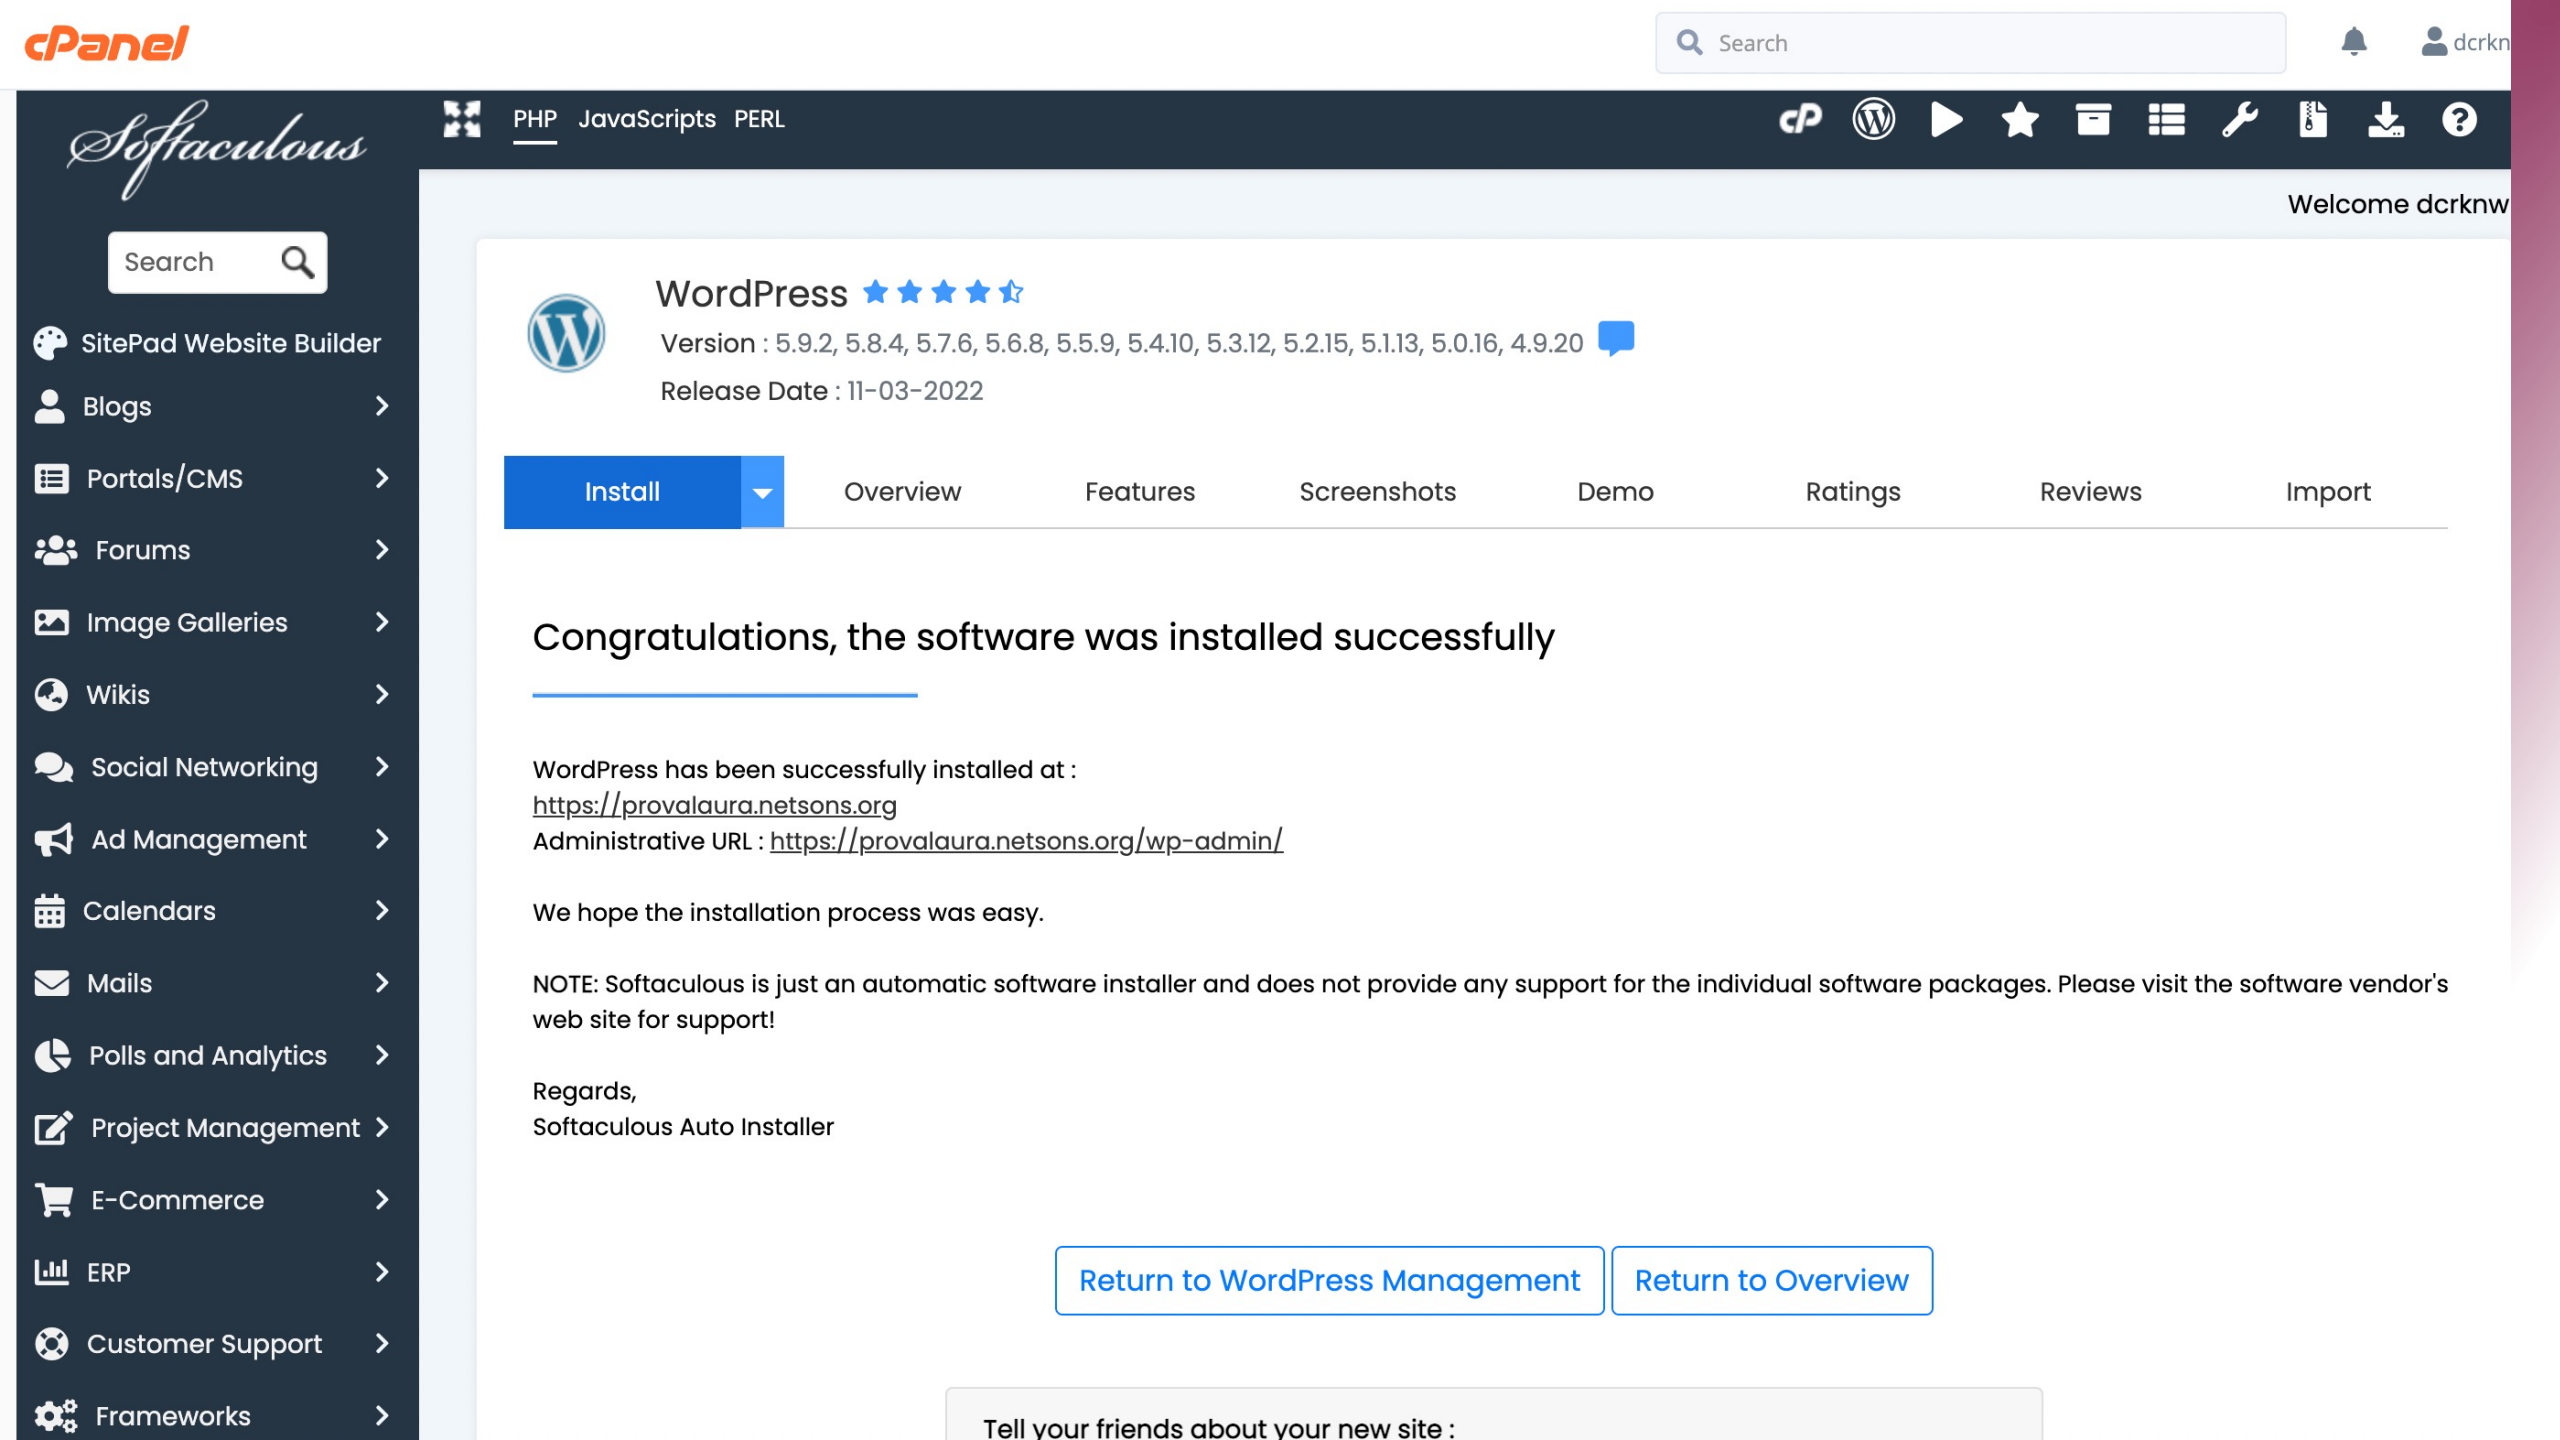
cPanel

Search

dcrkn

Softaculous

Search

SitePad Website Builder
Blogs
Portals/CMS
Forums
Image Galleries
Wikis
Social Networking
Ad Management
Calendars
Mails
Polls and Analytics
Project Management
E-Commerce
ERP
Customer Support
Frameworks

PHP JavaScripts PERL

Welcome dcrknw

WordPress

Version : 5.9.2, 5.8.4, 5.7.6, 5.6.8, 5.5.9, 5.4.10, 5.3.12, 5.2.15, 5.1.13, 5.0.16, 4.9.20

Release Date : 11-03-2022

Install | Overview | Features | Screenshots | Demo | Ratings | Reviews | Import

Congratulations, the software was installed successfully

WordPress has been successfully installed at :
https://provalaura.netsons.org
Administrative URL : https://provalaura.netsons.org/wp-admin/

We hope the installation process was easy.

NOTE: Softaculous is just an automatic software installer and does not provide any support for the individual software packages. Please visit the software vendor's web site for support!

Regards,
Softaculous Auto Installer

Return to WordPress Management | Return to Overview

Tell your friends about your new site :